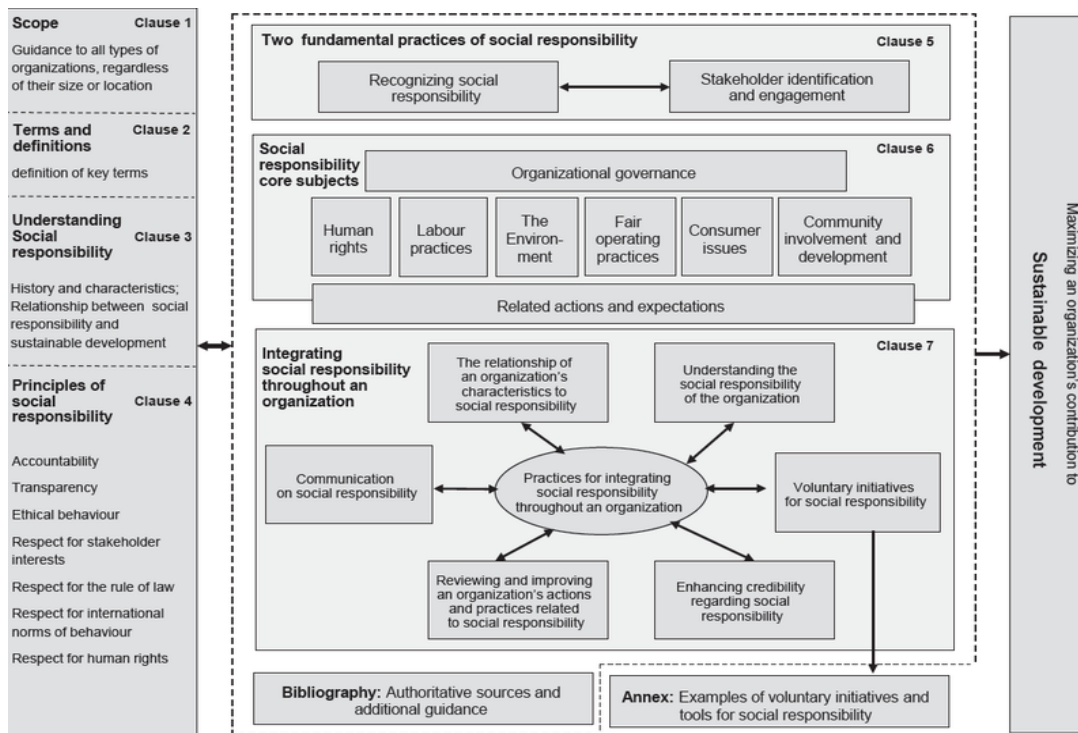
Scope Clause 1

Guidance to all types of organizations, regardless of their size or location

Terms and definitions Clause 2

definition of key terms

Understanding Social responsibility Clause 3

History and characteristics; Relationship between social responsibility and sustainable development

Principles of social responsibility Clause 4

Accountability

Transparency

Ethical behaviour

Respect for stakeholder interests

Respect for the rule of law

Respect for international norms of behaviour

Respect for human rights

Two fundamental practices of social responsibility Clause 5

Recognizing social responsibility

Stakeholder identification and engagement

Social responsibility core subjects Clause 6

Organizational governance

Human rights

Labour practices

The Environment

Fair operating practices

Consumer issues

Community involvement and development

Related actions and expectations

Integrating social responsibility throughout an organization Clause 7

The relationship of an organization's characteristics to social responsibility

Understanding the social responsibility of the organization

Communication on social responsibility

Practices for integrating social responsibility throughout an organization

Voluntary initiatives for social responsibility

Reviewing and improving an organization's actions and practices related to social responsibility

Enhancing credibility regarding social responsibility

Bibliography: Authoritative sources and additional guidance

Annex: Examples of voluntary initiatives and tools for social responsibility

Maximizing an organization's contribution to

Sustainable development